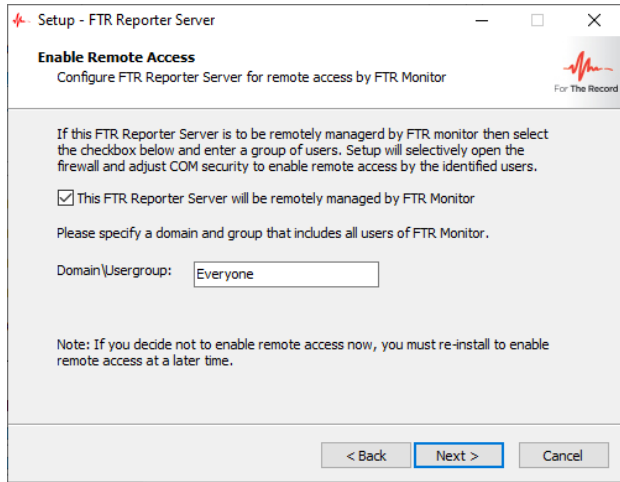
Setup - FTR Reporter Server

Enable Remote Access
Configure FTR Reporter Server for remote access by FTR Monitor

For The Record

If this FTR Reporter Server is to be remotely managerd by FTR monitor then select the checkbox below and enter a group of users. Setup will selectively open the firewall and adjust COM security to enable remote access by the identified users.

This FTR Reporter Server will be remotely managed by FTR Monitor

Please specify a domain and group that includes all users of FTR Monitor.

Domain\Usergroup: Everyone

Note: If you decide not to enable remote access now, you must re-install to enable remote access at a later time.

< Back | Next > | Cancel